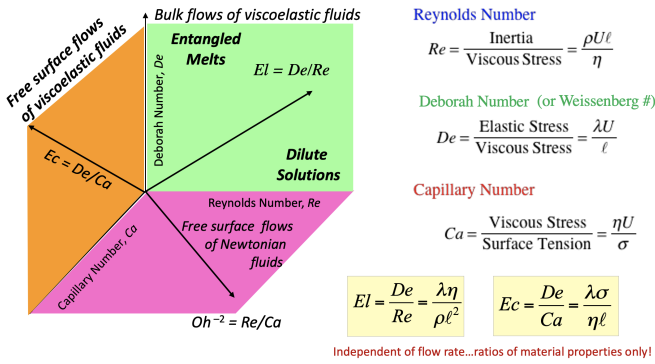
Free surface flows of viscoelastic fluids

Bulk flows of viscoelastic fluids

Entangled Melts

$El = De/Re$

Deborah Number, $De$

Dilute Solutions

$Ec = De/Ca$

Reynolds Number, $Re$

Free surface flows of Newtonian fluids

Capillary Number, $Ca$

$Oh^{-2} = Re/Ca$

Reynolds Number

$Re = \frac{\text{Inertia}}{\text{Viscous Stress}} = \frac{\rho U \ell}{\eta}$

Deborah Number (or Weissenberg #)

$De = \frac{\text{Elastic Stress}}{\text{Viscous Stress}} = \frac{\lambda U}{\ell}$

Capillary Number

$Ca = \frac{\text{Viscous Stress}}{\text{Surface Tension}} = \frac{\eta U}{\sigma}$

$El = \frac{De}{Re} = \frac{\lambda \eta}{\rho \ell^2}$

$Ec = \frac{De}{Ca} = \frac{\lambda \sigma}{\eta \ell}$

Independent of flow rate…ratios of material properties only!